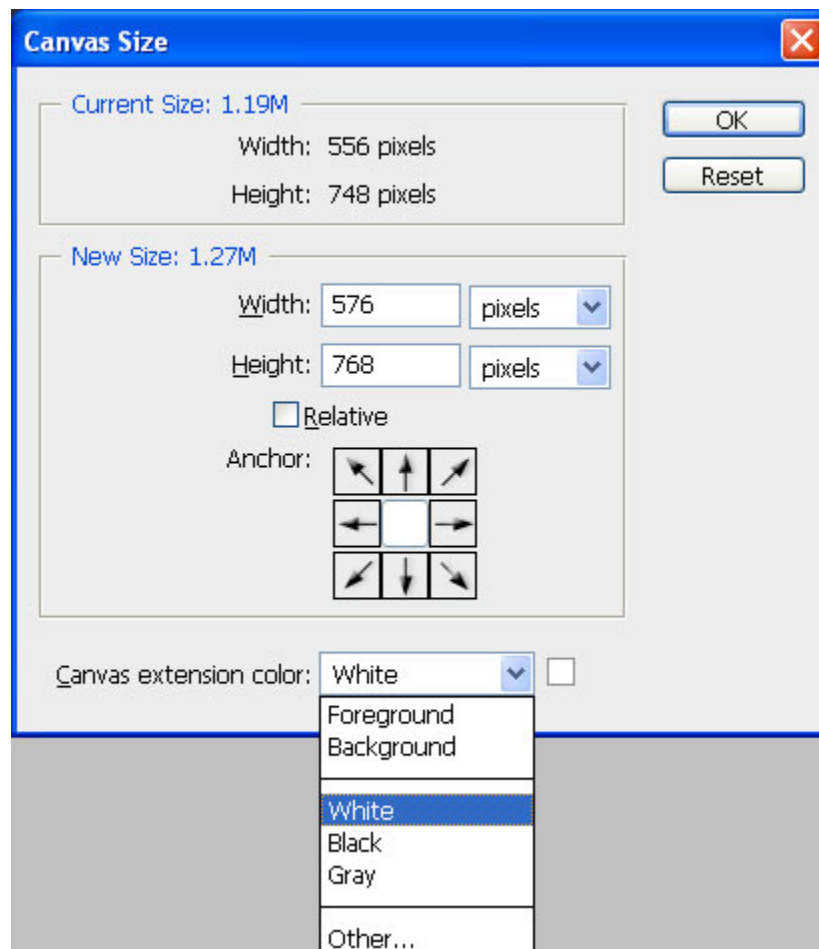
Canvas Size

Current Size: 1.19M
Width: 556 pixels
Height: 748 pixels

OK
Reset

New Size: 1.27M
Width: 576 pixels
Height: 768 pixels
Relative
Anchor:

Canvas extension color: White

Foreground
Background
White
Black
Gray
Other...